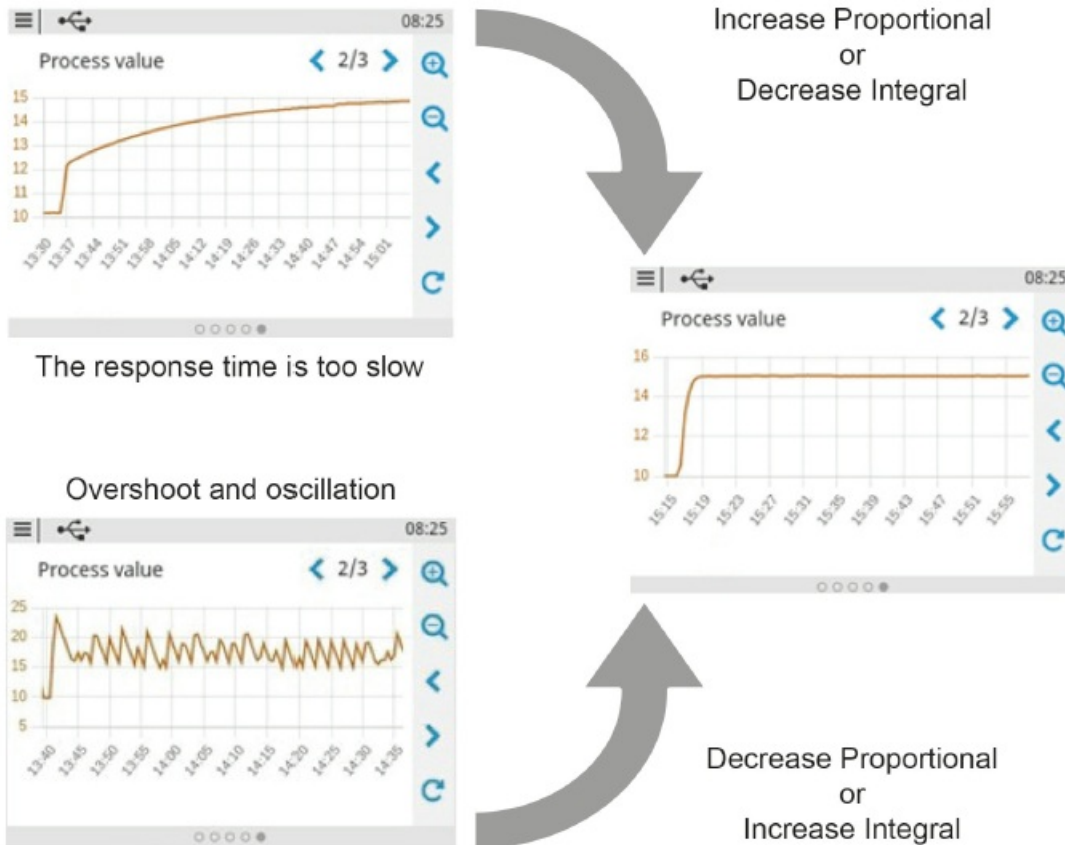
08:25

Process value

2/3

15
14
13
12
11
10

13:30 13:37 13:44 13:51 13:58 14:05 14:12 14:19 14:26 14:33 14:40 14:47 14:54 15:01

The response time is too slow

Increase Proportional
or
Decrease Integral

08:25

Process value

2/3

16
14
12
10

15:15 15:19 15:23 15:27 15:31 15:35 15:39 15:43 15:47 15:51 15:55

Overshoot and oscillation

08:25

Process value

2/3

25
20
15
10
5

13:40 13:45 13:50 13:55 14:00 14:05 14:10 14:15 14:20 14:25 14:30 14:35

Decrease Proportional
or
Increase Integral